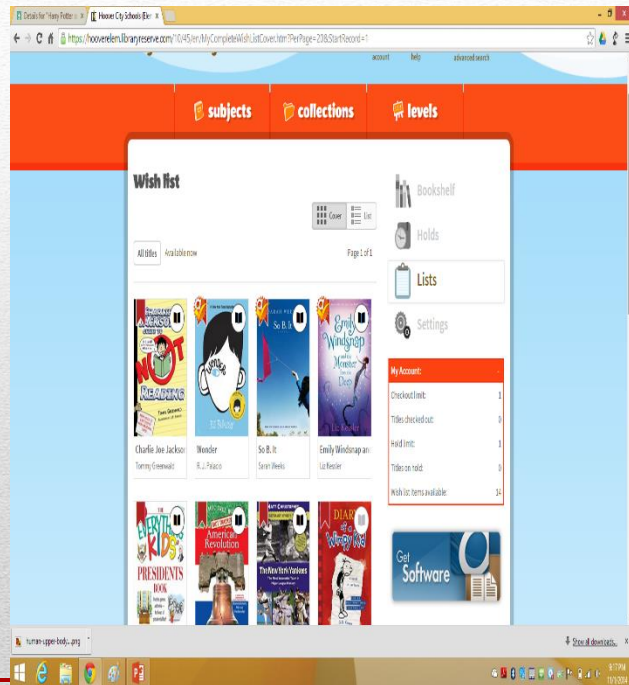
Details for "Harry Potte ×
Hoover City Schools (Ele ×

https://hooverelem.libraryreserve.com/10/45/en/MyCompleteWishListCovers.htm?PerPage=20&StartRecord=1

account help advanced search

subjects
collections
levels

Wish list

Cover
List

All titles
Available now

Page 1 of 1

Charlie Joe Jackson
Tommy Greenwald

Wonder
R. J. Palacio

So B. It
Sarah Weeks

Emily Windsnap and
Liz Kessler

Bookshelf
Holds
Lists
Settings

My Account:
Checkout limit: 1
Titles checked out: 0
Hold limit: 1
Titles on hold: 0
Wish list items available: 14

Get Software

human-upper-body....png
Show all downloads...